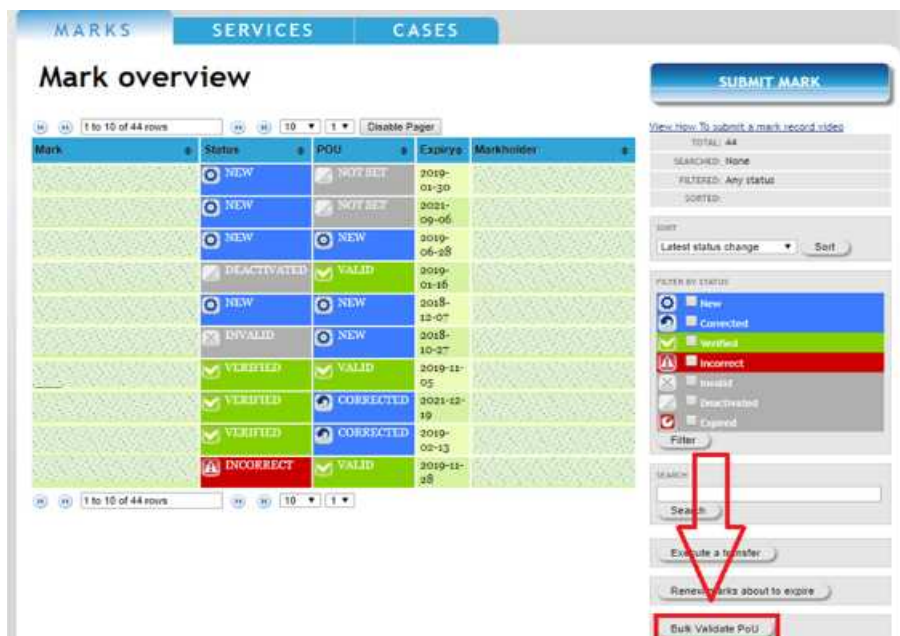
MARKS SERVICES CASES

Mark overview

1 to 10 of 44 rows 10 1 Disable Pager

| Mark | Status | POU | Expirys | Markholder |
|---|---|---|---|---|
| | NEW | NOT SET | 2019-01-30 | |
| | NEW | NOT SET | 2021-09-06 | |
| | NEW | NEW | 2019-06-28 | |
| | DEACTIVATED | VALID | 2019-01-16 | |
| | NEW | NEW | 2018-12-07 | |
| | INVALID | NEW | 2018-10-27 | |
| | VERIFIED | VALID | 2019-11-05 | |
| | VERIFIED | CORRECTED | 2021-12-19 | |
| | VERIFIED | CORRECTED | 2019-02-13 | |
| | INCORRECT | VALID | 2019-11-28 | |

1 to 10 of 44 rows 10 1

SUBMIT MARK

View How To submit a mark record video

TOTAL: 44
SEARCHED: None
FILTERED: Any status
SORTED:

SORT
Latest status change Sort

FILTER BY STATUS
New
Corrected
Verified
Incorrect
Invalid
Deactivated
Expired
Filter

SEARCH
Search

Execute a transfer

Renew marks about to expire

Bulk Validate PoU